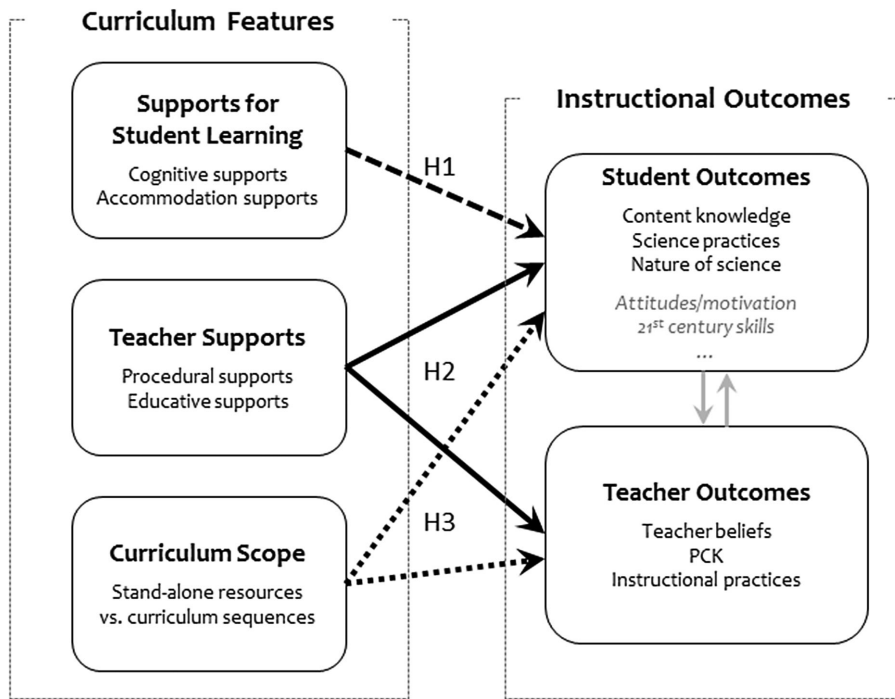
Curriculum Features

Supports for Student Learning
Cognitive supports
Accommodation supports

Teacher Supports
Procedural supports
Educative supports

Curriculum Scope
Stand-alone resources vs. curriculum sequences

H1

H2

H3

Instructional Outcomes

Student Outcomes
Content knowledge
Science practices
Nature of science
Attitudes/motivation
21$^{st}$ century skills
...

Teacher Outcomes
Teacher beliefs
PCK
Instructional practices